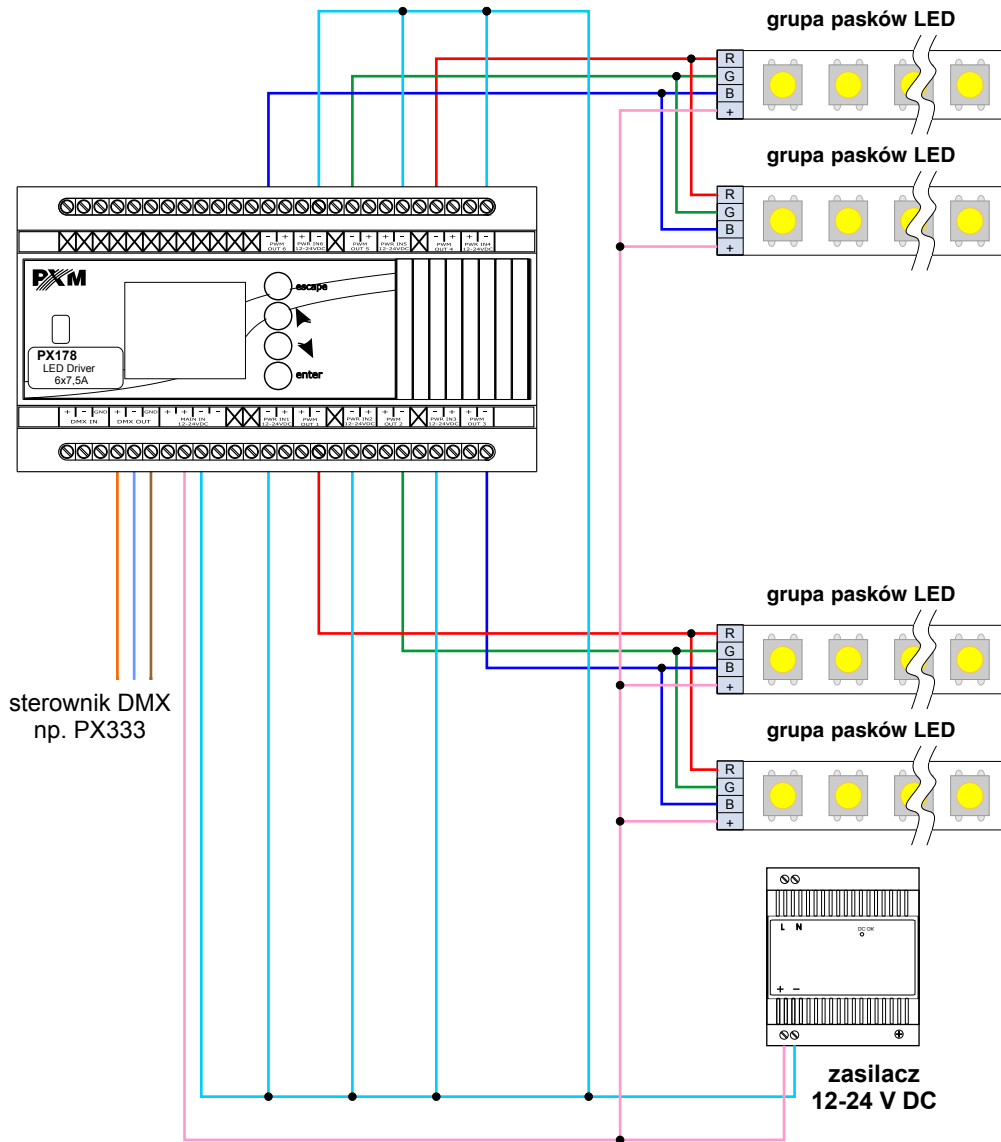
grupa pasków LED

R
G
B
+

grupa pasków LED

R
G
B
+

- + PWM OUT 6
+ - PWR IN6 12-24VDC
- + PWM OUT 5
+ - PWR IN5 12-24VDC
- + PWM OUT 4
+ - PWR IN4 12-24VDC

PXM

escape

enter

PX178
LED Driver
6x7,5A

+ - GND DMX IN
+ - GND DMX OUT
+ - + - MAIN IN 12-24VDC
- + PWR IN1 12-24VDC
+ - PWM OUT 1
- + PWR IN2 12-24VDC
+ - PWM OUT 2
- + PWR IN3 12-24VDC
+ - PWM OUT 3

sterownik DMX
np. PX333

grupa pasków LED

R
G
B
+

grupa pasków LED

R
G
B
+

L N
DC OK
+ -

zasilacz
12-24 V DC